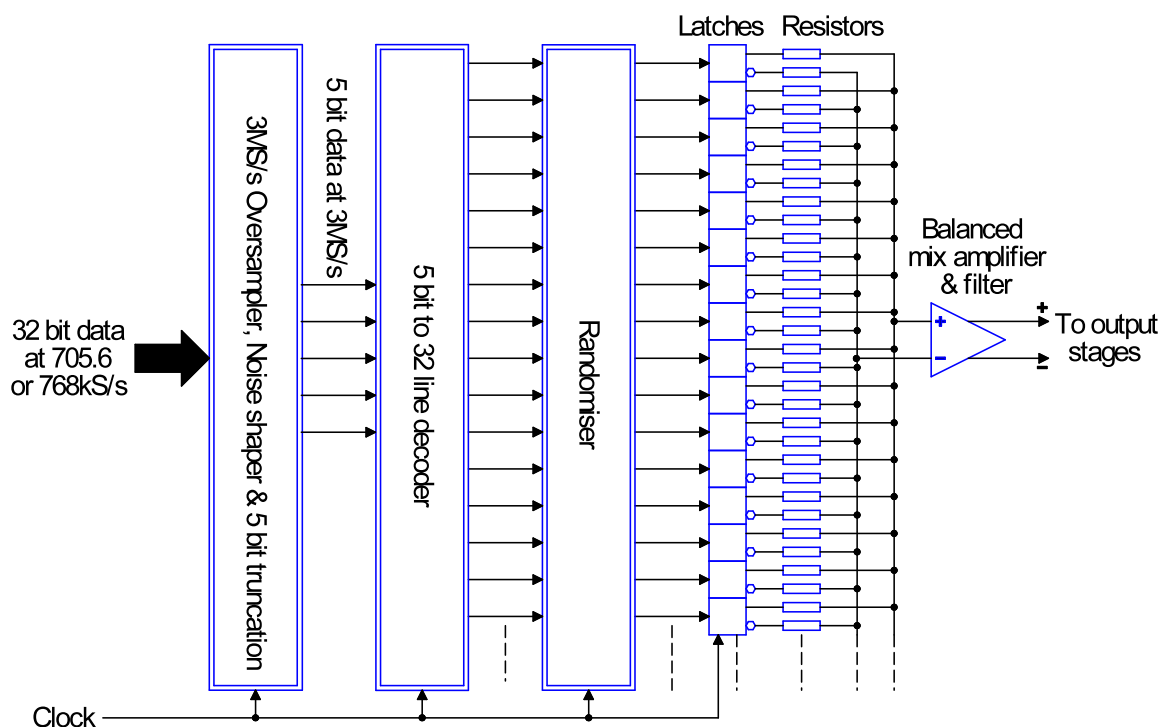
Latches Resistors

32 bit data at 705.6 or 768kS/s

3MS/s Oversampler, Noise shaper & 5 bit truncation

5 bit data at 3MS/s

5 bit to 32 line decoder

Randomiser

Balanced mix amplifier & filter

+

-

+

-

To output stages

Clock